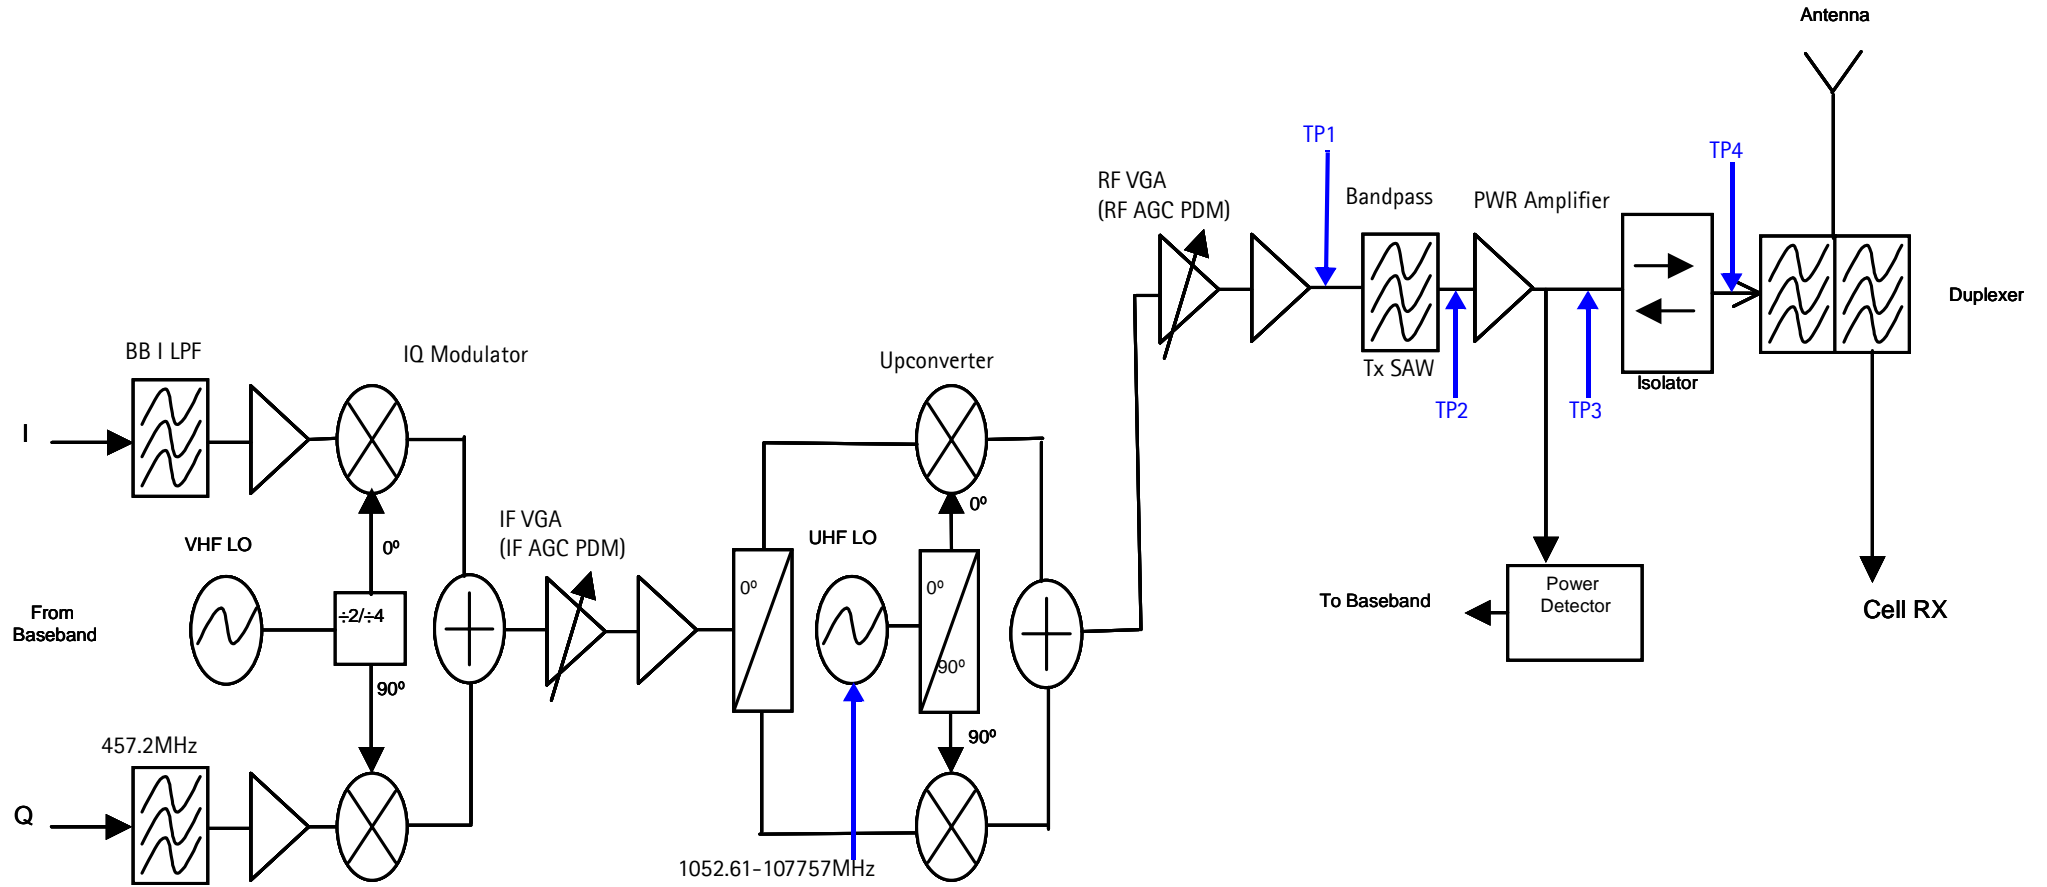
Antenna

TP1

TP4

RF VGA
(RF AGC PDM)

Bandpass

PWR Amplifier

Duplexer

Tx SAW

TP2

TP3

Isolator

BB I LPF

IQ Modulator

Upconverter

I

0º

0º

VHF LO

IF VGA
(IF AGC PDM)

UHF LO

0º

0º

From Baseband

÷2/÷4

To Baseband

Power Detector

Cell RX

90º

90º

90º

457.2MHz

Q

1052.61-107757MHz